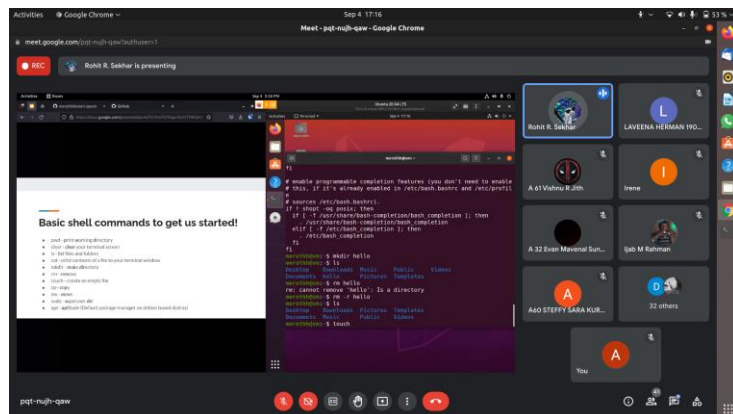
Activities Google Chrome Sep 4 17:16 53 %

Meet - pqt-nujh-qaw - Google Chrome

meet.google.com/pqt-nujh-qaw?authuser=1

REC

Rohit R. Sekhar is presenting

Basic shell commands to get us started!

- pwd - print working directory
- clear - clear your terminal screen
- ls - list files and folders
- cat - print contents of a file to your terminal window
- mkdir - make directory
- rm - remove
- touch - create an empty file
- mv - move
- vim - viewer
- sudo - super user do
- apt - aptitude (Default package manager on debian based distros)

fi

# enable programmable completion features (you don't need to enable
# this, if it's already enabled in /etc/bash.bashrc and /etc/profil
#
# sources /etc/bash.bashrc).
if ! shopt -oq posix; then
  if [ -f /usr/share/bash-completion/bash_completion ]; then
    . /usr/share/bash-completion/bash_completion
  elif [ -f /etc/bash_completion ]; then
    . /etc/bash_completion
  fi
fi
marathon@vm:~$ mkdir hello
marathon@vm:~$ ls
Desktop Downloads Music Public Videos
Documents hello Pictures Templates
marathon@vm:~$ rm hello
rm: cannot remove 'hello': Is a directory
marathon@vm:~$ rm -r hello
marathon@vm:~$ ls
Desktop Downloads Pictures Templates
Documents Music Public Videos
marathon@vm:~$ touch

Rohit R. Sekhar

L
LAVEENA HERMAN 190...

A 61 Vishnu R Jith

I
Irene

A 32 Evan Mavenal Sun...

Ijab M Rahman

A
A60 STEFFY SARA KUR...

D
32 others

A
You

pqt-nujh-qaw

41